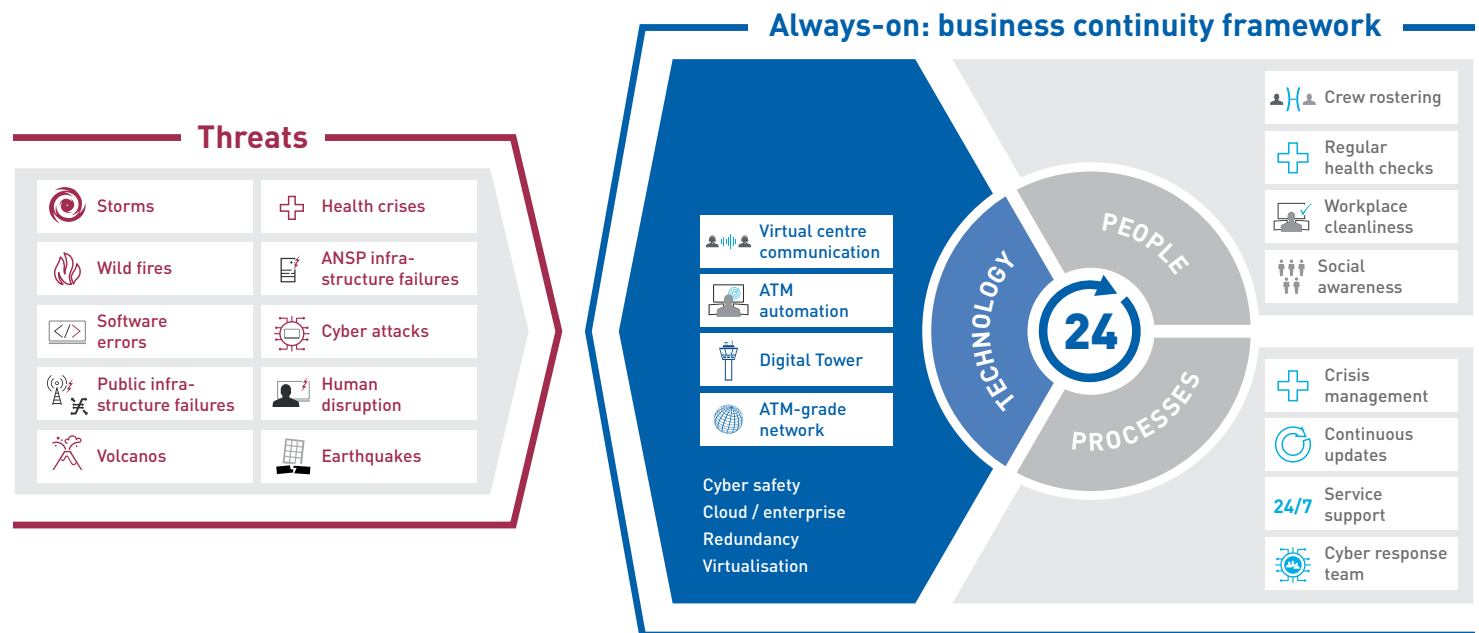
Threats

Storms

Health crises

Wild fires

ANSP infrastructure failures

Software errors

Cyber attacks

Public infrastructure failures

Human disruption

Volcanos

Earthquakes

Always-on: business continuity framework

Virtual centre communication

ATM automation

Digital Tower

ATM-grade network

Cyber safety
Cloud / enterprise
Redundancy
Virtualisation

TECHNOLOGY

PEOPLE

PROCESSES

24

Crew rostering

Regular health checks

Workplace cleanliness

Social awareness

Crisis management

Continuous updates

24/7 Service support

Cyber response team